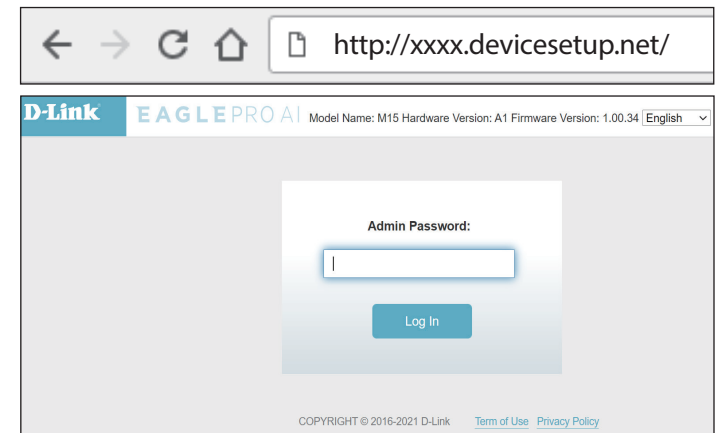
http://xxxx.devicesetup.net/

D-Link EAGLE PRO AI Model Name: M15 Hardware Version: A1 Firmware Version: 1.00.34 English

Admin Password:

Log In

COPYRIGHT © 2016-2021 D-Link Term of Use Privacy Policy